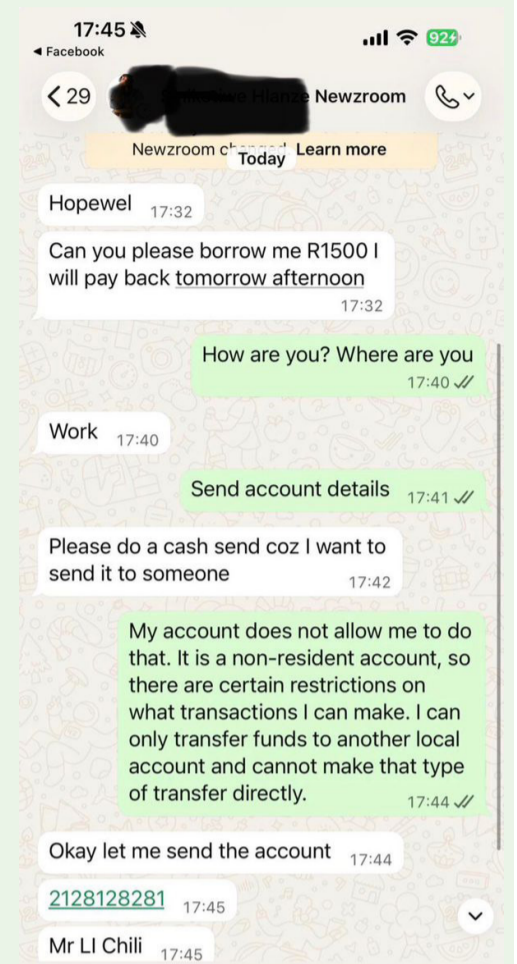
17:45
◀ Facebook
92
< 29 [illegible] Hlanze Newzroom

Newzroom c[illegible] Today Learn more

Hopewel 17:32

Can you please borrow me R1500 I will pay back tomorrow afternoon 17:32

How are you? Where are you 17:40

Work 17:40

Send account details 17:41

Please do a cash send coz I want to send it to someone 17:42

My account does not allow me to do that. It is a non-resident account, so there are certain restrictions on what transactions I can make. I can only transfer funds to another local account and cannot make that type of transfer directly. 17:44

Okay let me send the account 17:44

2128128281 17:45

Mr LI Chili 17:45